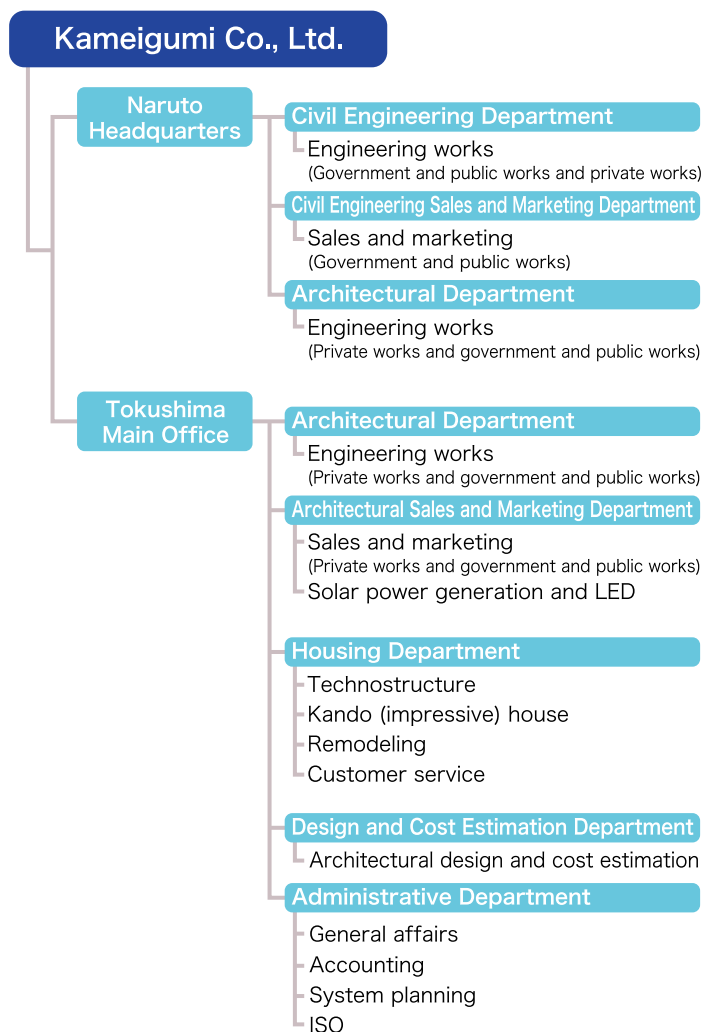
Kameigumi Co., Ltd.

Naruto Headquarters

Civil Engineering Department
Engineering works
(Government and public works and private works)

Civil Engineering Sales and Marketing Department
Sales and marketing
(Government and public works)

Architectural Department
Engineering works
(Private works and government and public works)

Tokushima Main Office

Architectural Department
Engineering works
(Private works and government and public works)

Architectural Sales and Marketing Department
Sales and marketing
(Private works and government and public works)
Solar power generation and LED

Housing Department
Technostructure
Kando (impressive) house
Remodeling
Customer service

Design and Cost Estimation Department
Architectural design and cost estimation

Administrative Department
General affairs
Accounting
System planning
ISO